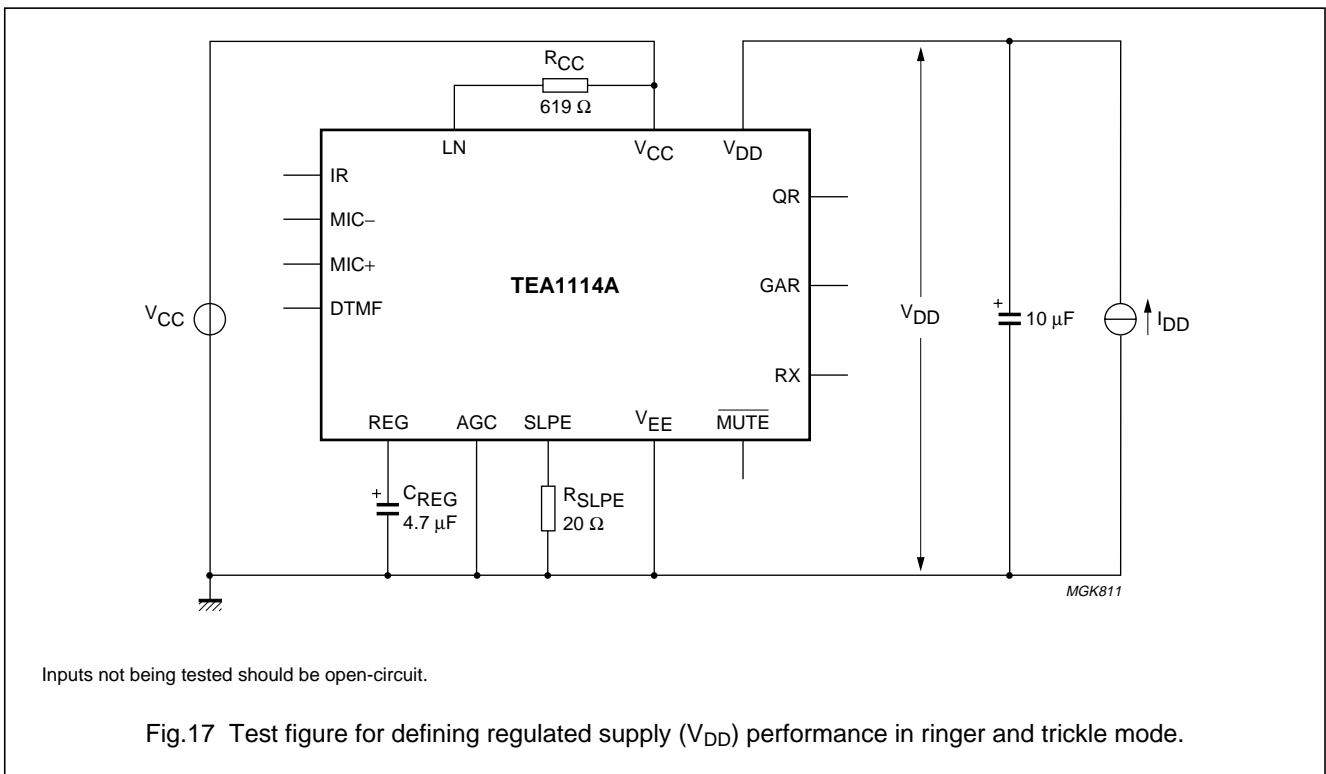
$R_{CC}$
619 Ω

LN
$V_{CC}$
$V_{DD}$

IR
MIC−
MIC+
DTMF

QR
GAR
RX

TEA1114A

$V_{CC}$

$V_{DD}$

+
10 μF

$I_{DD}$

REG
AGC
SLPE
$V_{EE}$
$\overline{MUTE}$

+
$C_{REG}$
4.7 μF

$R_{SLPE}$
20 Ω

MGK811

Inputs not being tested should be open-circuit.

Fig.17 Test figure for defining regulated supply ($V_{DD}$) performance in ringer and trickle mode.